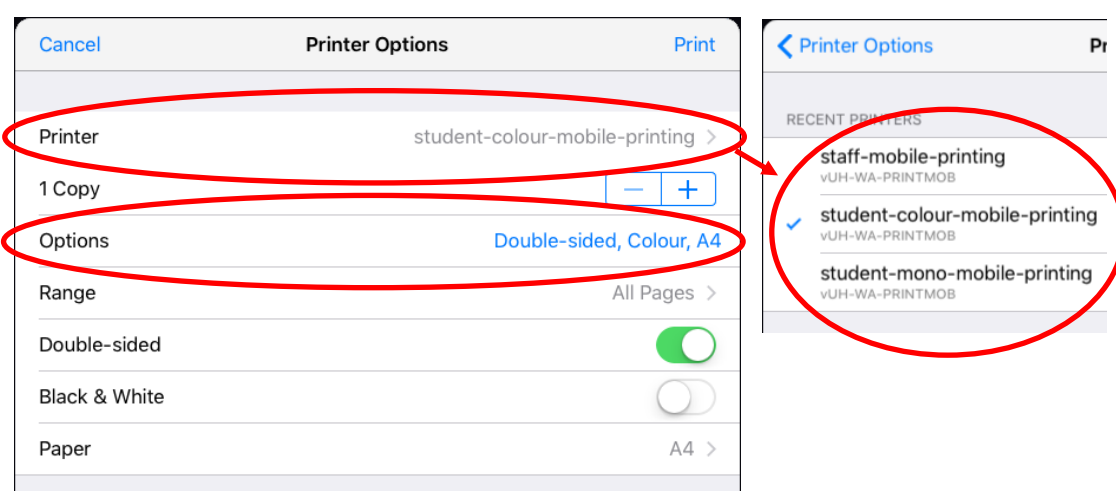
Cancel
Printer Options
Print

Printer
student-colour-mobile-printing
1 Copy
−
+
Options
Double-sided, Colour, A4
Range
All Pages
Double-sided
Black & White
Paper
A4

Printer Options
Pr

RECENT PRINTERS
staff-mobile-printing
vUH-WA-PRINTMOB
student-colour-mobile-printing
vUH-WA-PRINTMOB
student-mono-mobile-printing
vUH-WA-PRINTMOB